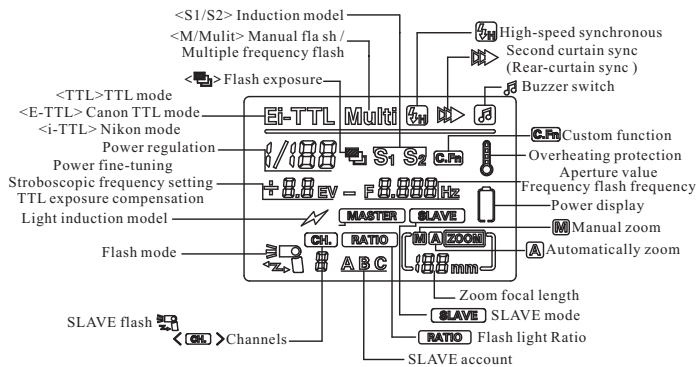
<S1/S2> Induction model
<M/Mulit> Manual fla sh / Multiple frequency flash
<⧉> Flash exposure
<TTL>TTL mode
<E-TTL> Canon TTL mode
<i-TTL> Nikon mode
Power regulation
Power fine-tuning
Stroboscopic frequency setting
TTL exposure compensation
Light induction model
Flash mode
SLAVE flash
< CH. >Channels

High-speed synchronous
Second curtain sync (Rear-curtain sync )
Buzzer switch
C.Fn Custom function
Overheating protection
Aperture value
Frequency flash frequency
Power display
M Manual zoom
A Automatically zoom
Zoom focal length
SLAVE SLAVE mode
RATIO Flash light Ratio
SLAVE account

Ei-TTL Multi
1/188 S1 S2 C.Fn
+8.8 EV – F8.888Hz
MASTER SLAVE
CH. RATIO M A ZOOM
8 A B C 188 mm